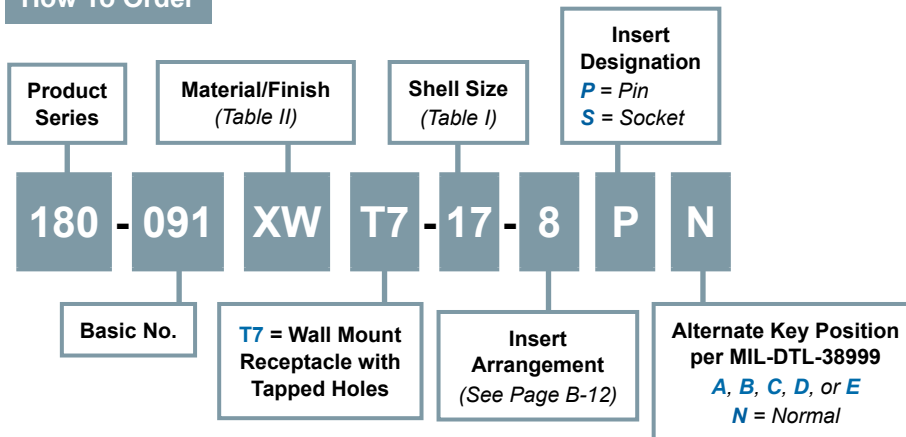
How To Order

Product Series

Material/Finish
(Table II)

Shell Size
(Table I)

Insert Designation
P = Pin
S = Socket

180 - 091 XW T7 - 17 - 8 P N

Basic No.

T7 = Wall Mount Receptacle with Tapped Holes

Insert Arrangement
(See Page B-12)

Alternate Key Position per MIL-DTL-38999
A, B, C, D, or E
N = Normal